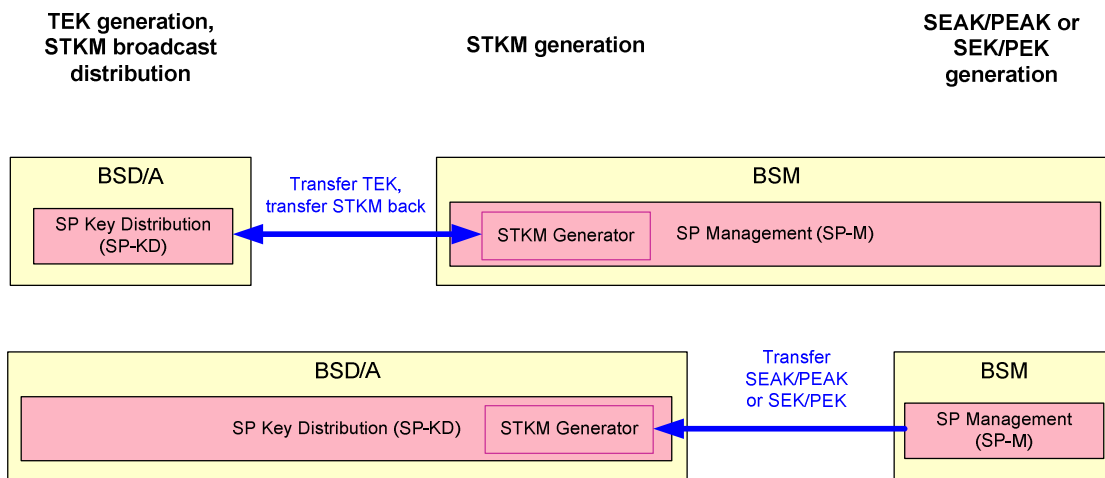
TEK generation, STKM broadcast distribution

STKM generation

SEAK/PEAK or SEK/PEK generation

BSD/A

SP Key Distribution (SP-KD)

Transfer TEK, transfer STKM back

BSM

STKM Generator

SP Management (SP-M)

BSD/A

SP Key Distribution (SP-KD)

STKM Generator

Transfer SEAK/PEAK or SEK/PEK

BSM

SP Management (SP-M)